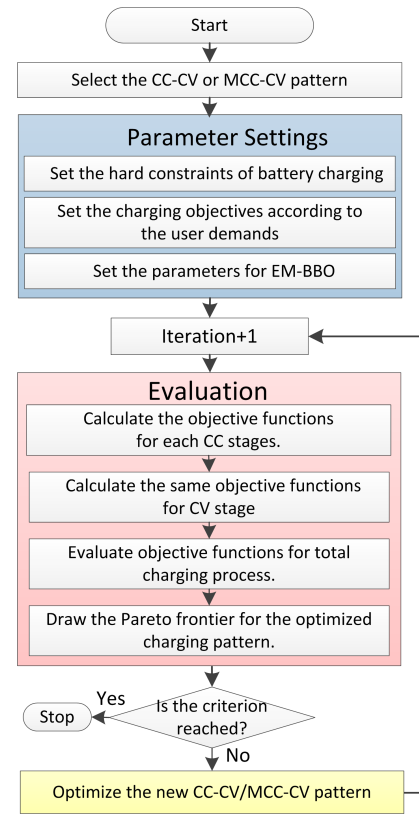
Start

Select the CC-CV or MCC-CV pattern

Parameter Settings

Set the hard constraints of battery charging

Set the charging objectives according to the user demands

Set the parameters for EM-BBO

Iteration+1

Evaluation

Calculate the objective functions for each CC stages.

Calculate the same objective functions for CV stage

Evaluate objective functions for total charging process.

Draw the Pareto frontier for the optimized charging pattern.

Yes

Is the criterion reached?

Stop

No

Optimize the new CC-CV/MCC-CV pattern